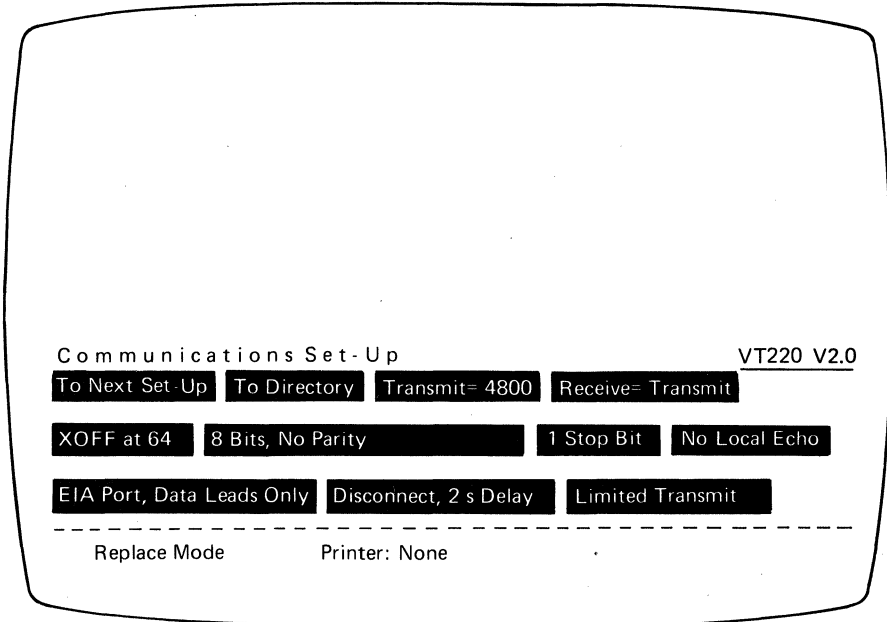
Communications Set-Up VT220 V2.0

To Next Set-Up | To Directory | Transmit= 4800 | Receive= Transmit

XOFF at 64 | 8 Bits, No Parity | 1 Stop Bit | No Local Echo

EIA Port, Data Leads Only | Disconnect, 2 s Delay | Limited Transmit

Replace Mode Printer: None